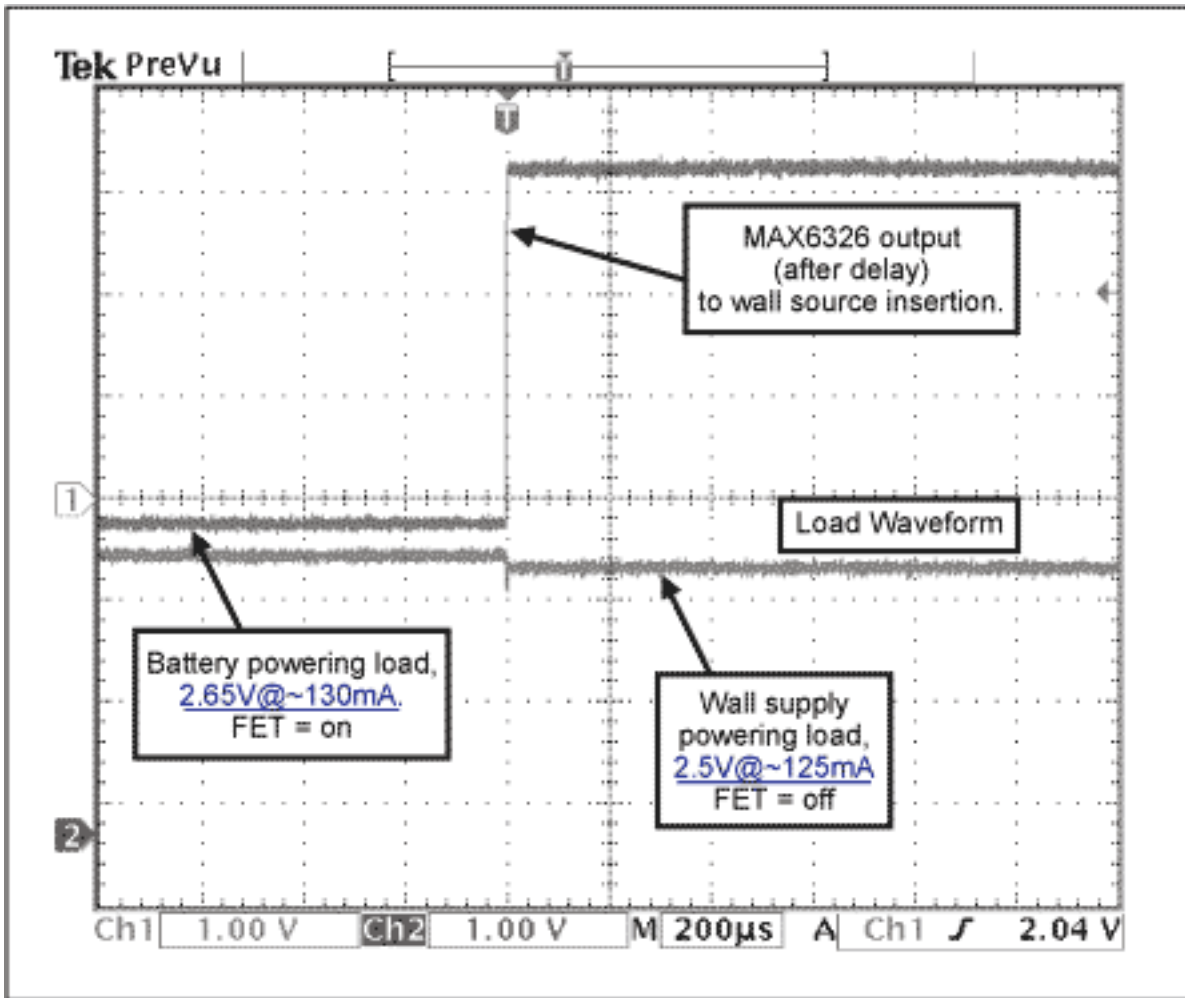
Tek PreVu

T

MAX6326 output (after delay) to wall source insertion.

1

Load Waveform

Battery powering load, 2.65V@~130mA. FET = on

Wall supply powering load, 2.5V@~125mA FET = off

2

Ch1 1.00 V Ch2 1.00 V M 200µs A Ch1 ʃ 2.04 V